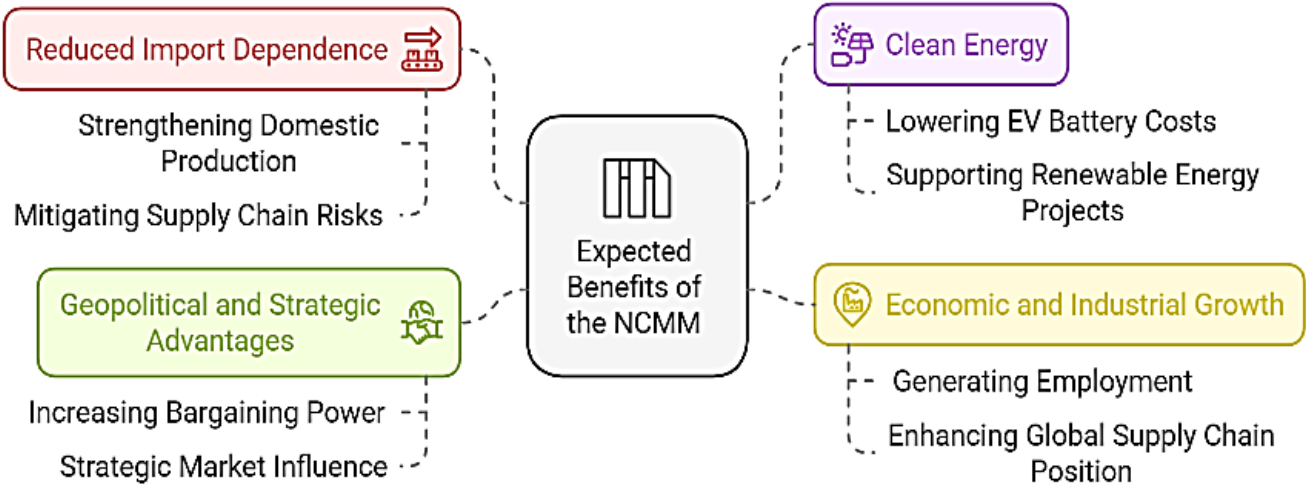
Reduced Import Dependence

Strengthening Domestic Production

Mitigating Supply Chain Risks

Geopolitical and Strategic Advantages

Increasing Bargaining Power

Strategic Market Influence

Expected Benefits of the NCMM

Clean Energy

Lowering EV Battery Costs

Supporting Renewable Energy Projects

Economic and Industrial Growth

Generating Employment

Enhancing Global Supply Chain Position